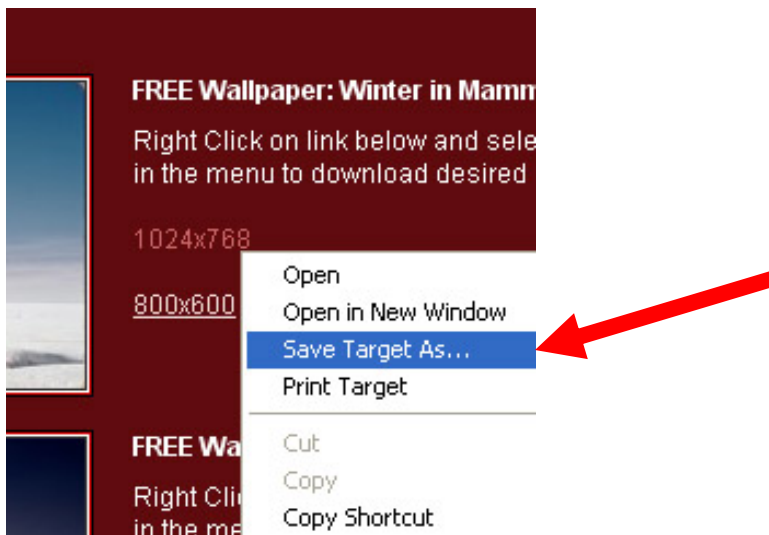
FREE Wallpaper: Winter in Mamm

Right Click on link below and sele in the menu to download desired

1024x768

800x600

Open
Open in New Window
Save Target As...
Print Target
Cut
Copy
Copy Shortcut

FREE Wa

Right Clic in the me